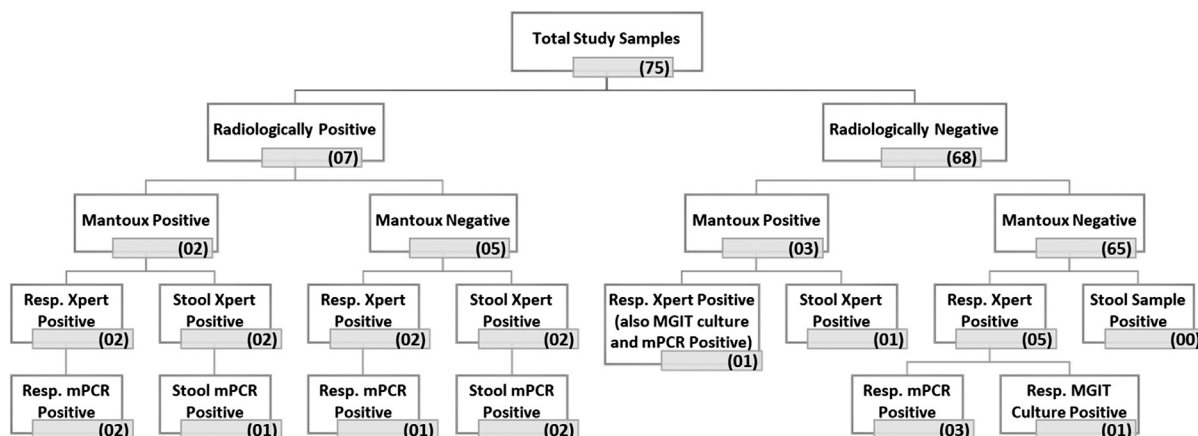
Total Study Samples
(75)

Radiologically Positive
(07)

Radiologically Negative
(68)

Mantoux Positive
(02)

Mantoux Negative
(05)

Mantoux Positive
(03)

Mantoux Negative
(65)

Resp. Xpert Positive
(02)

Stool Xpert Positive
(02)

Resp. Xpert Positive
(02)

Stool Xpert Positive
(02)

Resp. Xpert Positive (also MGIT culture and mPCR Positive)
(01)

Stool Xpert Positive
(01)

Resp. Xpert Positive
(05)

Stool Sample Positive
(00)

Resp. mPCR Positive
(02)

Stool mPCR Positive
(01)

Resp. mPCR Positive
(01)

Stool mPCR Positive
(02)

Resp. mPCR Positive
(03)

Resp. MGIT Culture Positive
(01)